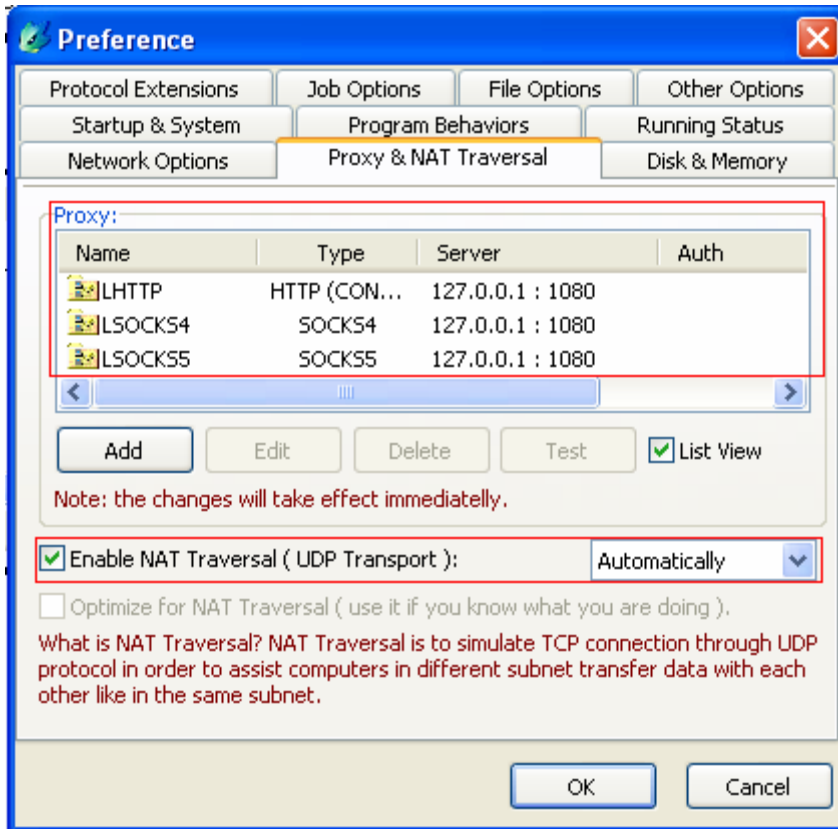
Preference

Protocol Extensions | Job Options | File Options | Other Options
Startup & System | Program Behaviors | Running Status
Network Options | Proxy & NAT Traversal | Disk & Memory

Proxy:

| Name | Type | Server | Auth |
|---|---|---|---|
| LHTTP | HTTP (CON... | 127.0.0.1 : 1080 | |
| LSOCKS4 | SOCKS4 | 127.0.0.1 : 1080 | |
| LSOCKS5 | SOCKS5 | 127.0.0.1 : 1080 | |

Add | Edit | Delete | Test | List View

Note: the changes will take effect immediatelly.

Enable NAT Traversal ( UDP Transport ): Automatically

Optimize for NAT Traversal ( use it if you know what you are doing ).

What is NAT Traversal? NAT Traversal is to simulate TCP connection through UDP protocol in order to assist computers in different subnet transfer data with each other like in the same subnet.

OK | Cancel